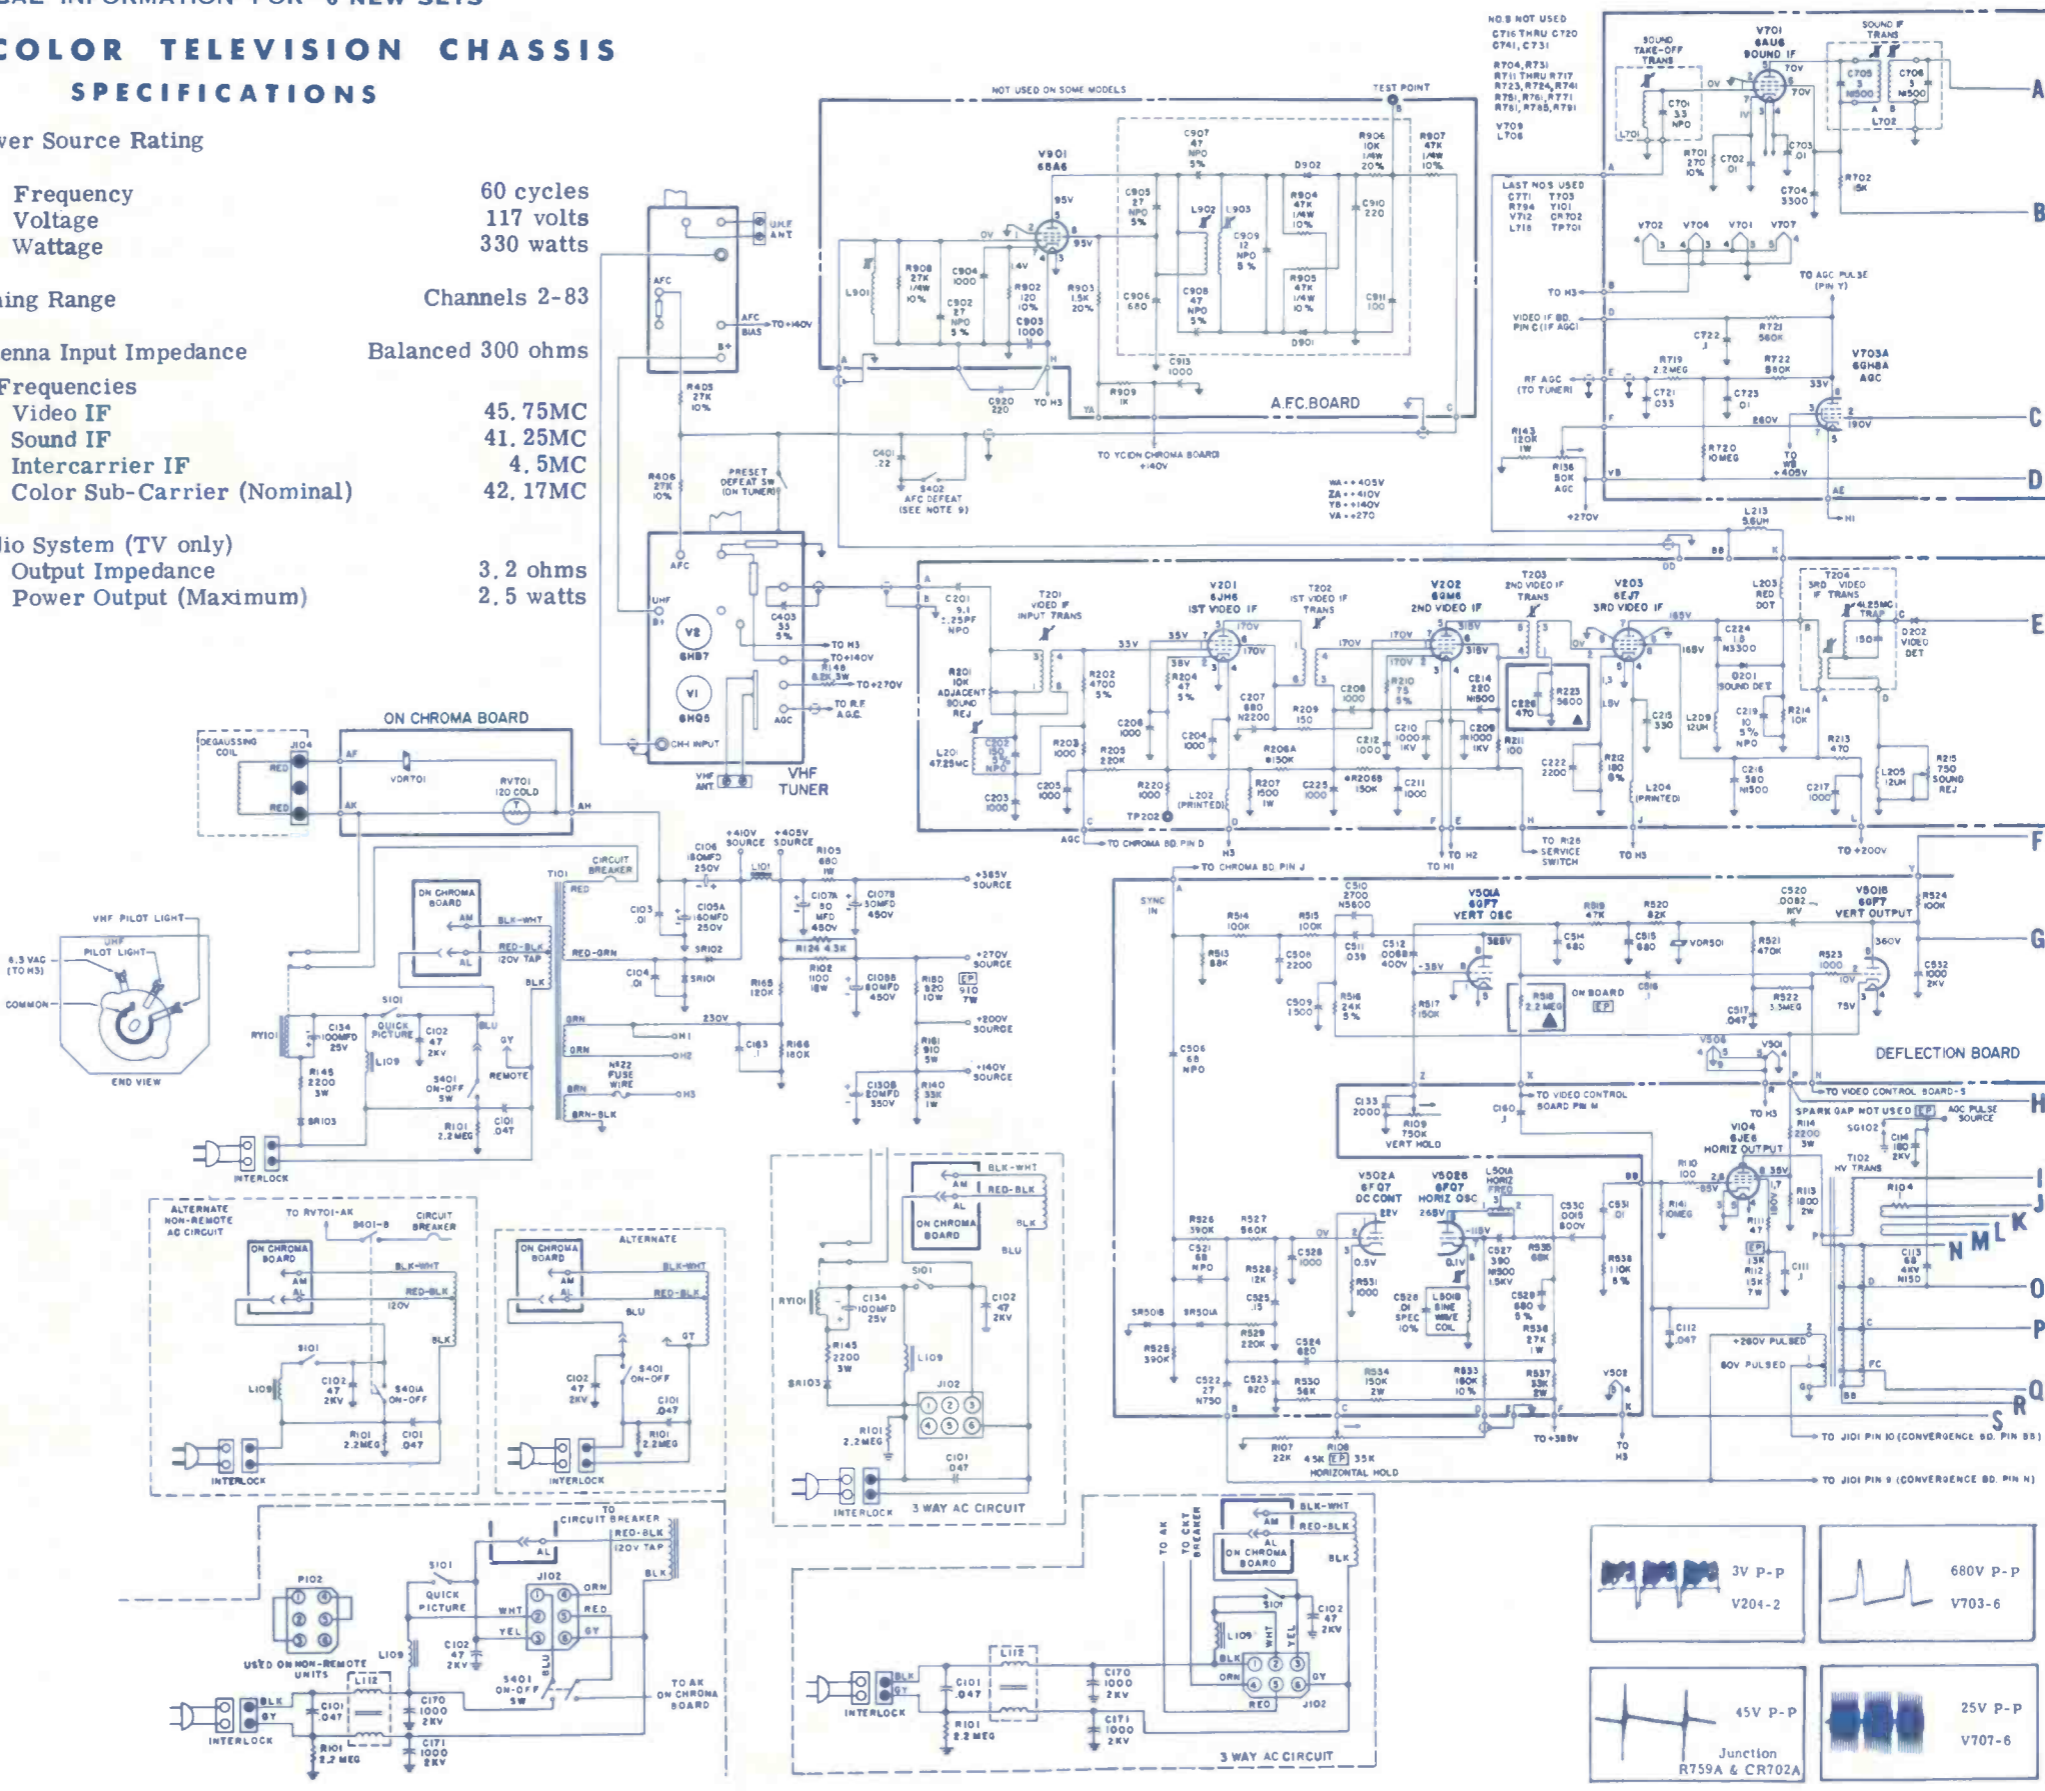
COLOR TELEVISION CHASSIS
SPECIFICATIONS

ver Source Rating

| | |
|---|---|
| Frequency | 60 cycles |
| Voltage | 117 volts |
| Wattage | 330 watts |

ing Range — Channels 2-83

enna Input Impedance — Balanced 300 ohms

Frequencies

| | |
|---|---|
| Video IF | 45.75MC |
| Sound IF | 41.25MC |
| Intercarrier IF | 4.5MC |
| Color Sub-Carrier (Nominal) | 42.17MC |

io System (TV only)

| | |
|---|---|
| Output Impedance | 3.2 ohms |
| Power Output (Maximum) | 2.5 watts |

NOT USED ON SOME MODELS
TEST POINT
V901 6BA6
A.F.C.BOARD
TO YC(ON CHROMA BOARD +140V
WA=+405V
ZA=+410V
YB=+140V
VA=+270
S402 AFC DEFEAT (SEE NOTE 9)
PRESET DEFEAT SW (ON TUNER)
UHF ANT
AFC BIAS
TO +140V
V2 6HB7
V1 6HQ5
VHF TUNER
VHF ANT
CH INPUT
TO H3
TO +140V
TO +270V
TO R.F. AGC
V701 6AU6 SOUND IF
SOUND TAKE-OFF TRANS
SOUND IF TRANS
NO.S NOT USED C716 THRU C720 C741, C731 R704, R731 R711 THRU R717 R723, R724, R741 R751, R761, R771 R781, R785, R791 V709 L708
LAST NOS USED C771 T703 R794 V101 V712 CR702 L718 TP701
TO AGC PULSE (PIN Y)
VIDEO IF BD. PIN C (IF AGC)
RF AGC (TO TUNER)
V703A 6GH8A AGC
A B C D E F G H I J K L M N O P Q R S
V201 6JH6 1ST VIDEO IF
V202 6GM6 2ND VIDEO IF
V203 6EJ7 3RD VIDEO IF
T201 VIDEO IF INPUT TRANS
T202 1ST VIDEO IF TRANS
T203 2ND VIDEO IF TRANS
T204 3RD VIDEO IF TRANS
4.25MC TRAP
D202 VIDEO DET
D201 SOUND DET
TO CHROMA BD PIN D
TO CHROMA BD. PIN J
TO R26 SERVICE SWITCH
TO +200V
ON CHROMA BOARD
DEGAUSSING COIL
J104
VDR701
RVT01 120 COLD
VHF PILOT LIGHT
UHF PILOT LIGHT
6.3 VAC (TO H3)
COMMON
END VIEW
CIRCUIT BREAKER
T101
+385V SOURCE
+270V SOURCE
+200V SOURCE
+140V SOURCE
QUICK PICTURE
S401 ON-OFF SW
REMOTE
N122 FUSE WIRE
INTERLOCK
V501A 6GF7 VERT OSC
V501B 6GF7 VERT OUTPUT
VDR501
ON BOARD
DEFLECTION BOARD
TO VIDEO CONTROL BOARD PIN M
TO VIDEO CONTROL BOARD-S
R109 750K VERT HOLD
V104 6JE6 HORIZ OUTPUT
SPARK GAP NOT USED
AGC PULSE SOURCE
T102 HV TRANS
V502A 6FQ7 DC CONT
V502B 6FQ7 HORIZ OSC
L501A HORIZ FREQ
L501B SINE WAVE COIL
+280V PULSED
80V PULSED
TO +385V
TO J101 PIN 10 (CONVERGENCE BD. PIN BB)
TO J101 PIN 9 (CONVERGENCE BD. PIN N)
HORIZONTAL HOLD
ALTERNATE NON-REMOTE AC CIRCUIT
TO RVT01-AK
ALTERNATE
3 WAY AC CIRCUIT
USED ON NON-REMOTE UNITS
TO AK ON CHROMA BOARD
TO CIRCUIT BREAKER
TO AK
TO CKT BREAKER
3V P-P V204-2
680V P-P V703-6
45V P-P Junction R759A & CR702A
25V P-P V707-6